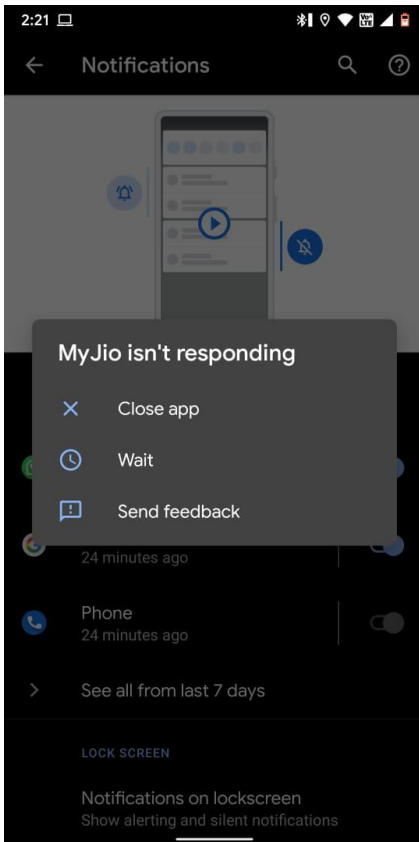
2:21

Notifications

MyJio isn't responding

Close app

Wait

Send feedback

24 minutes ago

Phone
24 minutes ago

See all from last 7 days

LOCK SCREEN

Notifications on lockscreen
Show alerting and silent notifications